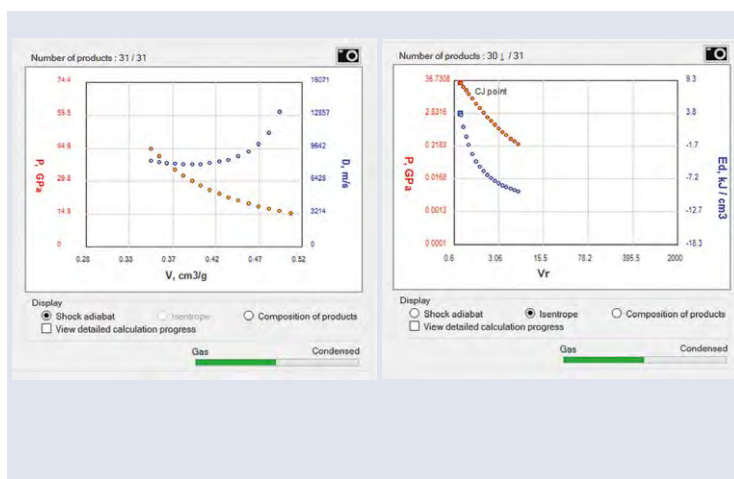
Number of products : 31 / 31

74.4
59.5
44.6
29.8
14.9
0

16071
12857
9642
6428
3214
0

P, GPa
D, m/s

0.28 0.33 0.37 0.42 0.47 0.52

V, cm3/g

Display
Shock adiabat
Isentrope
Composition of products
View detailed calculation progress

Gas
Condensed

Number of products : 30 | / 31

36.7308
2.8316
0.2183
0.0168
0.0013
0.0001

9.3
3.8
-1.7
-7.2
-12.7
-18.3

CJ point

P, GPa
Ed, kJ / cm3

0.6 3.06 15.5 78.2 395.5 2000

Vr

Display
Shock adiabat
Isentrope
Composition of products
View detailed calculation progress

Gas
Condensed